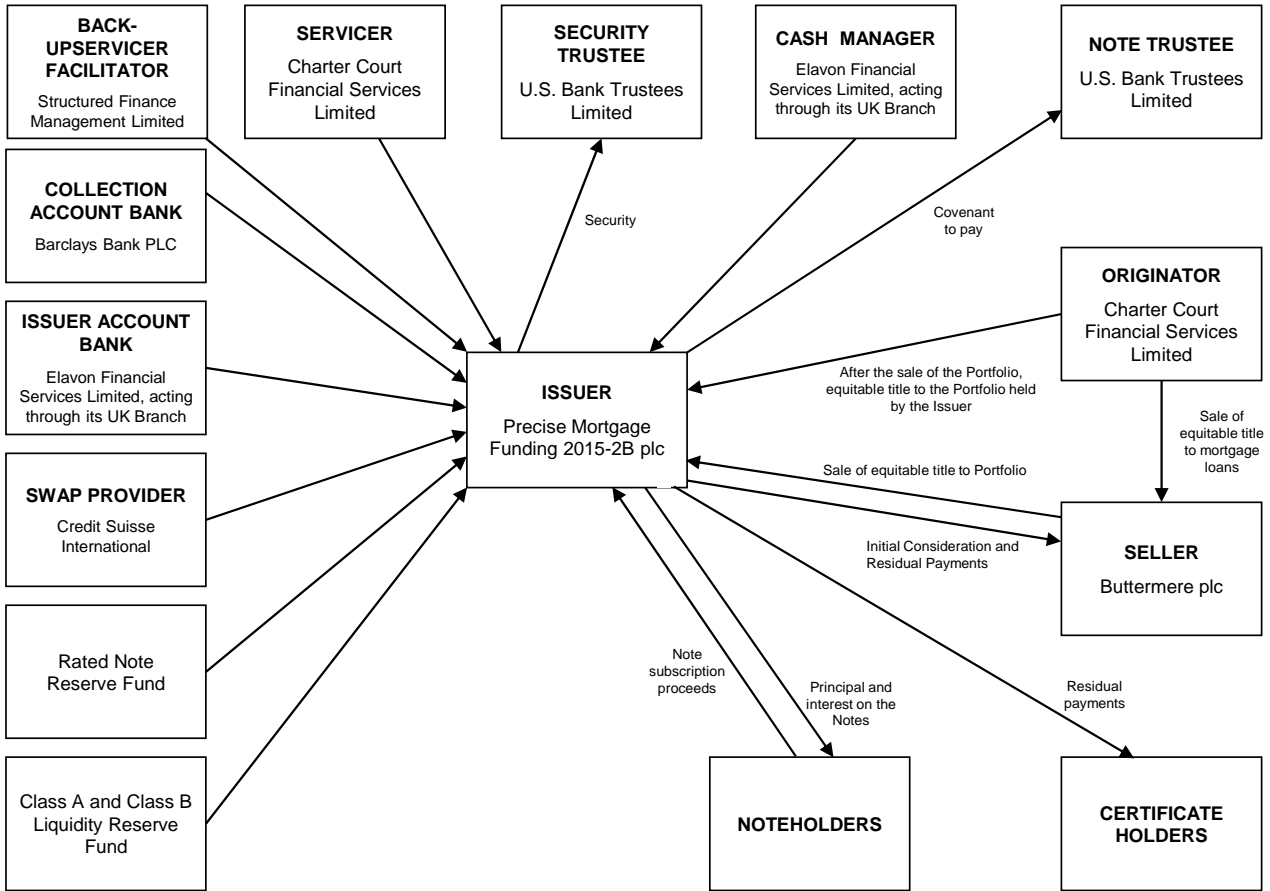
BACK-UPSERVICER FACILITATOR
Structured Finance Management Limited

SERVICER
Charter Court Financial Services Limited

SECURITY TRUSTEE
U.S. Bank Trustees Limited

CASH MANAGER
Elavon Financial Services Limited, acting through its UK Branch

NOTE TRUSTEE
U.S. Bank Trustees Limited

COLLECTION ACCOUNT BANK
Barclays Bank PLC

Security

Covenant to pay

ORIGINATOR
Charter Court Financial Services Limited

ISSUER ACCOUNT BANK
Elavon Financial Services Limited, acting through its UK Branch

ISSUER
Precise Mortgage Funding 2015-2B plc

After the sale of the Portfolio, equitable title to the Portfolio held by the Issuer

Sale of equitable title to mortgage loans

SWAP PROVIDER
Credit Suisse International

Sale of equitable title to Portfolio

Initial Consideration and Residual Payments

SELLER
Buttermere plc

Rated Note Reserve Fund

Note subscription proceeds

Principal and interest on the Notes

Residual payments

Class A and Class B Liquidity Reserve Fund

NOTEHOLDERS

CERTIFICATE HOLDERS